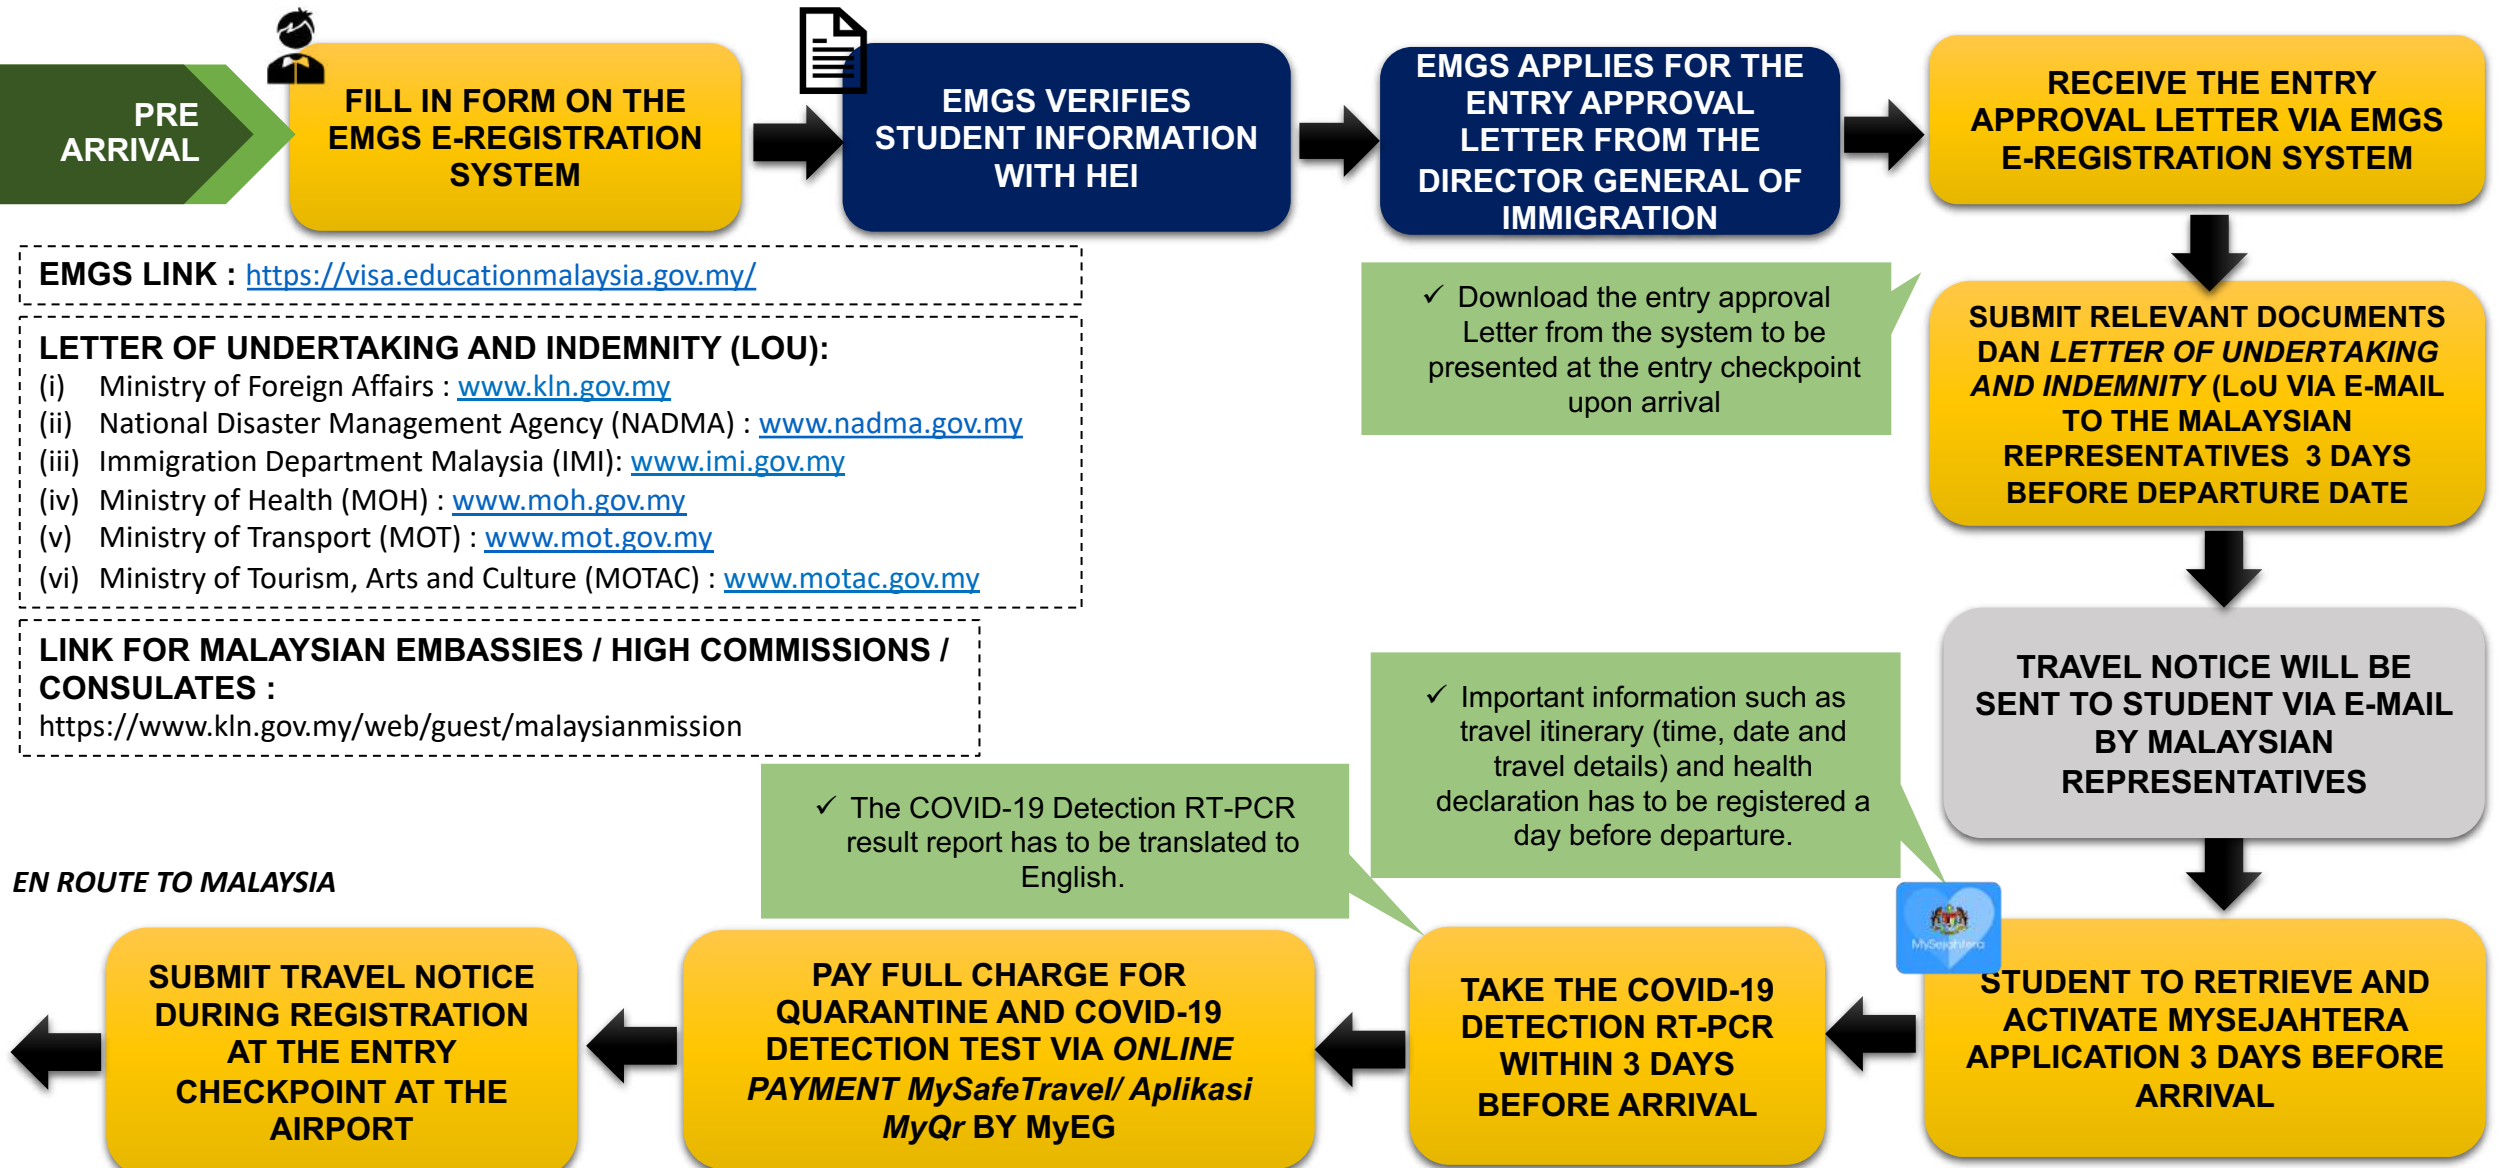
PRE ARRIVAL

FILL IN FORM ON THE EMGS E-REGISTRATION SYSTEM

EMGS VERIFIES STUDENT INFORMATION WITH HEI

EMGS APPLIES FOR THE ENTRY APPROVAL LETTER FROM THE DIRECTOR GENERAL OF IMMIGRATION

RECEIVE THE ENTRY APPROVAL LETTER VIA EMGS E-REGISTRATION SYSTEM

EMGS LINK : https://visa.educationmalaysia.gov.my/

LETTER OF UNDERTAKING AND INDEMNITY (LOU):
(i) Ministry of Foreign Affairs : www.kln.gov.my
(ii) National Disaster Management Agency (NADMA) : www.nadma.gov.my
(iii) Immigration Department Malaysia (IMI): www.imi.gov.my
(iv) Ministry of Health (MOH) : www.moh.gov.my
(v) Ministry of Transport (MOT) : www.mot.gov.my
(vi) Ministry of Tourism, Arts and Culture (MOTAC) : www.motac.gov.my

✓ Download the entry approval Letter from the system to be presented at the entry checkpoint upon arrival

SUBMIT RELEVANT DOCUMENTS DAN *LETTER OF UNDERTAKING AND INDEMNITY* (LoU VIA E-MAIL TO THE MALAYSIAN REPRESENTATIVES 3 DAYS BEFORE DEPARTURE DATE

LINK FOR MALAYSIAN EMBASSIES / HIGH COMMISSIONS / CONSULATES :
https://www.kln.gov.my/web/guest/malaysianmission

✓ Important information such as travel itinerary (time, date and travel details) and health declaration has to be registered a day before departure.

TRAVEL NOTICE WILL BE SENT TO STUDENT VIA E-MAIL BY MALAYSIAN REPRESENTATIVES

✓ The COVID-19 Detection RT-PCR result report has to be translated to English.

*EN ROUTE TO MALAYSIA*

MySejahtera

SUBMIT TRAVEL NOTICE DURING REGISTRATION AT THE ENTRY CHECKPOINT AT THE AIRPORT

PAY FULL CHARGE FOR QUARANTINE AND COVID-19 DETECTION TEST VIA *ONLINE PAYMENT MySafeTravel/ Aplikasi MyQr* BY MyEG

TAKE THE COVID-19 DETECTION RT-PCR WITHIN 3 DAYS BEFORE ARRIVAL

STUDENT TO RETRIEVE AND ACTIVATE MYSEJAHTERA APPLICATION 3 DAYS BEFORE ARRIVAL